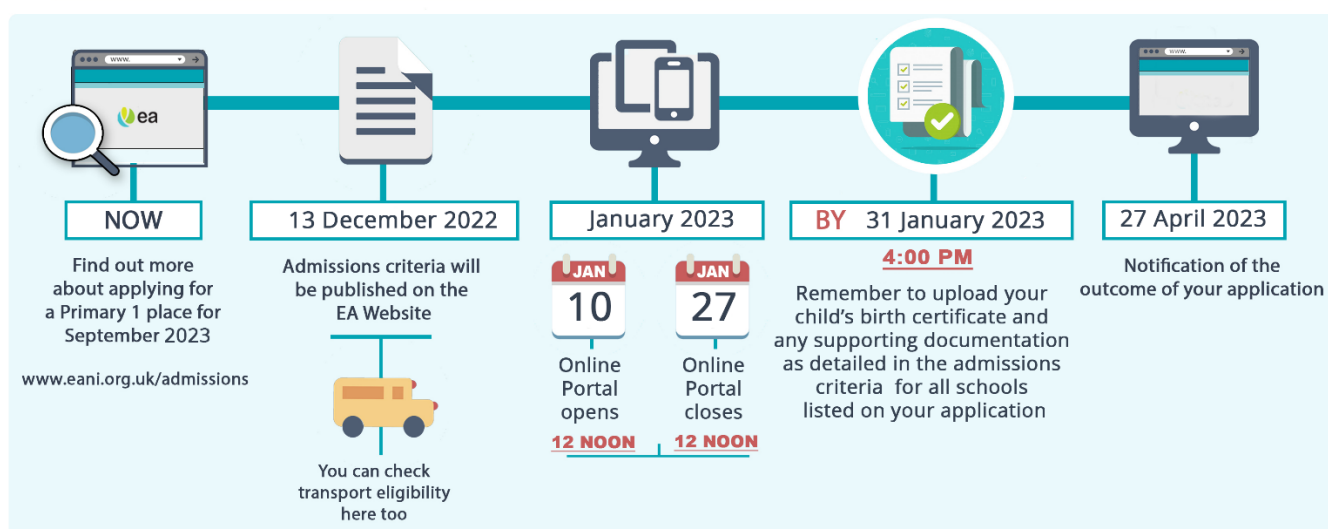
www.

ea

NOW

Find out more about applying for a Primary 1 place for September 2023

www.eani.org.uk/admissions

13 December 2022

Admissions criteria will be published on the EA Website

You can check transport eligibility here too

January 2023

JAN
10

Online Portal opens

12 NOON

JAN
27

Online Portal closes

12 NOON

BY 31 January 2023

4:00 PM

Remember to upload your child's birth certificate and any supporting documentation as detailed in the admissions criteria for all schools listed on your application

www.

27 April 2023

Notification of the outcome of your application